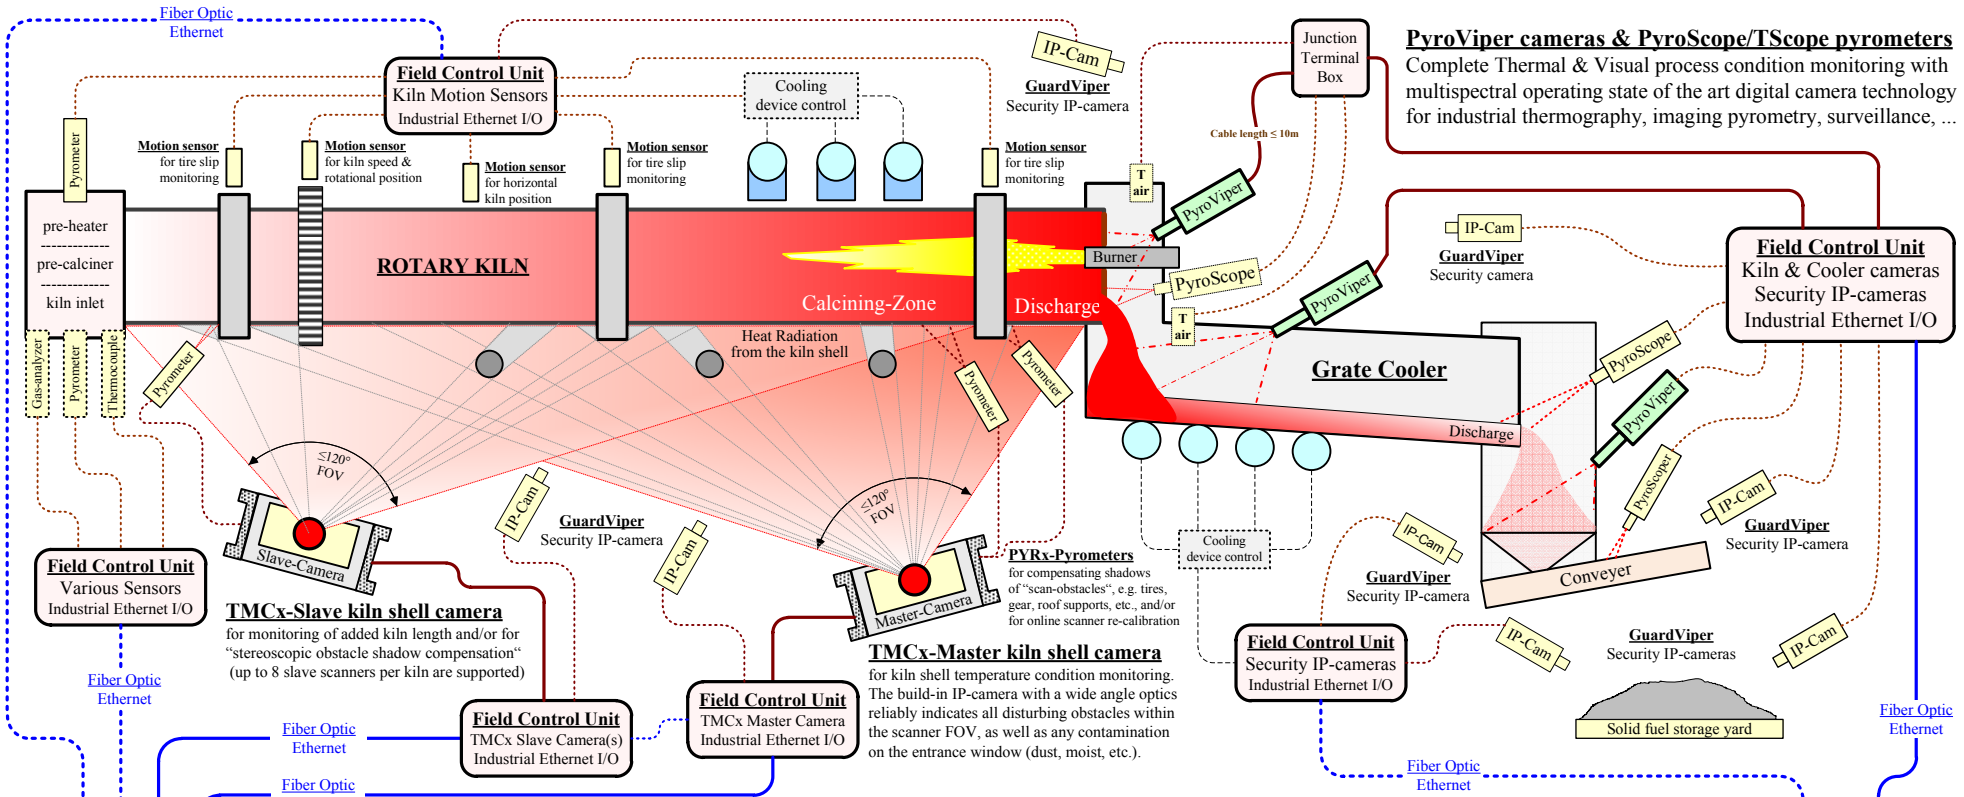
Fiber Optic
Ethernet

Field Control Unit
Kiln Motion Sensors
Industrial Ethernet I/O

IP-Cam

GuardViper
Security IP-camera

Junction
Terminal
Box

PyroViper cameras & PyroScope/TScope pyrometers
Complete Thermal & Visual process condition monitoring with multispectral operating state of the art digital camera technology for industrial thermography, imaging pyrometry, surveillance, ...

Cooling
device control

Pyrometer

Motion sensor
for tire slip monitoring

Motion sensor
for kiln speed & rotational position

Motion sensor
for horizontal kiln position

Motion sensor
for tire slip monitoring

Motion sensor
for tire slip monitoring

Cable length ≤ 10m

T
air

PyroViper

pre-heater
pre-calciner
kiln inlet

ROTARY KILN

Burner

PyroScope

IP-Cam

GuardViper
Security camera

Field Control Unit
Kiln & Cooler cameras
Security IP-cameras
Industrial Ethernet I/O

Calcining-Zone

Discharge

PyroViper

T
air

Heat Radiation
from the kiln shell

Grate Cooler

Gas-analyzer

Pyrometer

Thermocouple

Pyrometer

Pyrometer

Pyrometer

PyroScope

Discharge

PyroViper

≤120°
FOV

≤120°
FOV

PyroScope

IP-Cam

Slave-Camera

IP-Cam

GuardViper
Security IP-camera

Cooling
device control

IP-Cam

GuardViper
Security IP-camera

IP-Cam

GuardViper
Security IP-camera

Conveyer

Field Control Unit
Various Sensors
Industrial Ethernet I/O

TMCx-Slave kiln shell camera
for monitoring of added kiln length and/or for "stereoscopic obstacle shadow compensation"
(up to 8 slave scanners per kiln are supported)

Master-Camera

PYRx-Pyrometers
for compensating shadows of "scan-obstacles", e.g. tires, gear, roof supports, etc., and/or for online scanner re-calibration

TMCx-Master kiln shell camera
for kiln shell temperature condition monitoring. The build-in IP-camera with a wide angle optics reliably indicates all disturbing obstacles within the scanner FOV, as well as any contamination on the entrance window (dust, moist, etc.).

Field Control Unit
Security IP-cameras
Industrial Ethernet I/O

IP-Cam

GuardViper
Security IP-cameras

IP-Cam

Solid fuel storage yard

Fiber Optic
Ethernet

Fiber Optic
Ethernet

Field Control Unit
TMCx Slave Camera(s)
Industrial Ethernet I/O

Field Control Unit
TMCx Master Camera
Industrial Ethernet I/O

Fiber Optic
Ethernet

Fiber Optic
Ethernet

Fiber Optic